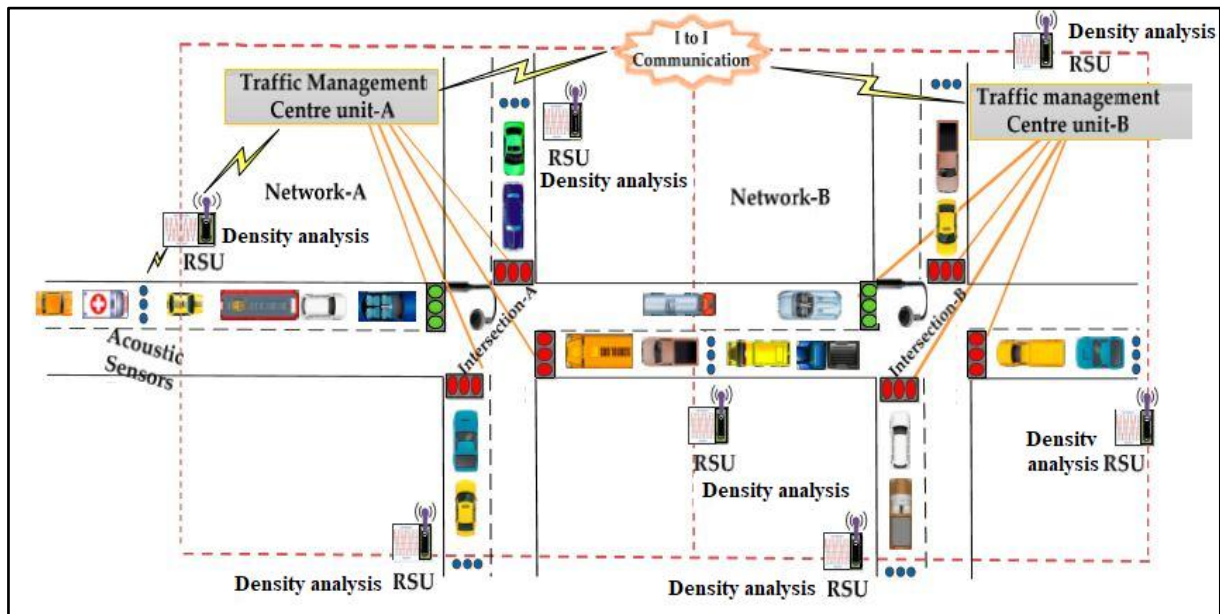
I to I Communication

Density analysis
RSU

Traffic Management Centre unit-A

Traffic management Centre unit-B

RSU
Density analysis

Network-A

Network-B

Density analysis
RSU

Acoustic Sensors

Intersection-A

Intersection-B

RSU
Density analysis

Density analysis RSU

Density analysis RSU

Density analysis RSU